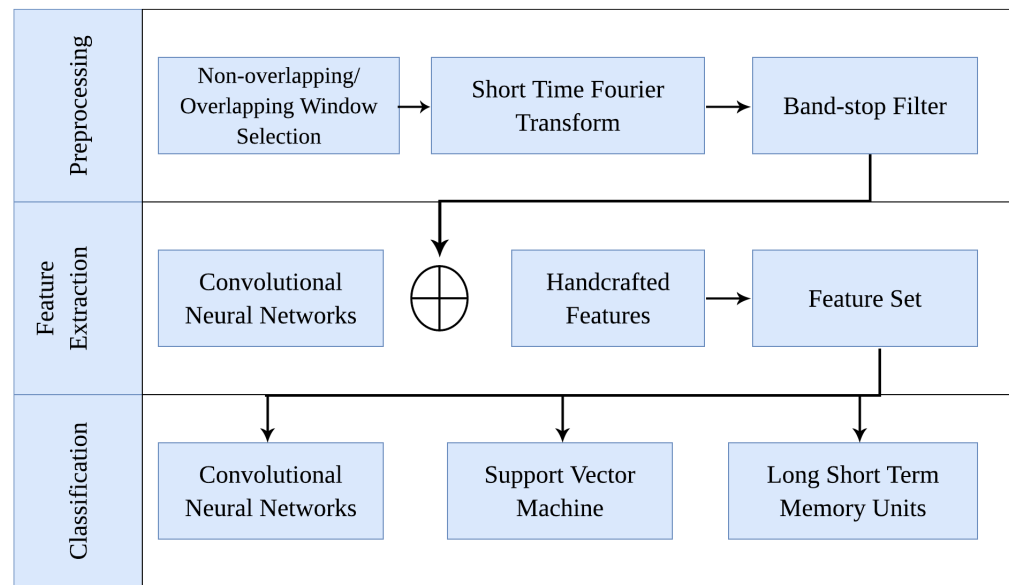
Preprocessing

Non-overlapping/ Overlapping Window Selection

Short Time Fourier Transform

Band-stop Filter

Feature Extraction

Convolutional Neural Networks

$\oplus$

Handcrafted Features

Feature Set

Classification

Convolutional Neural Networks

Support Vector Machine

Long Short Term Memory Units